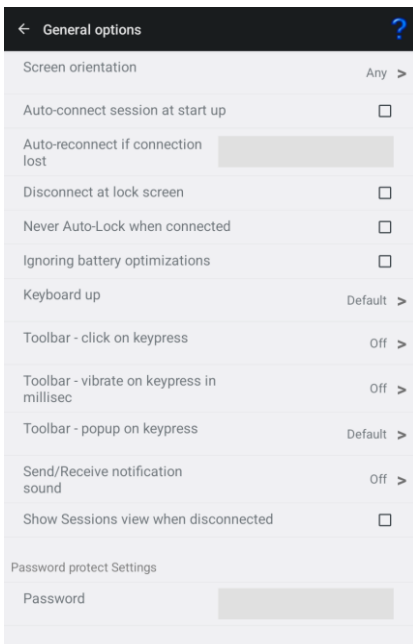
← General options ?

Screen orientation Any >

Auto-connect session at start up

Auto-reconnect if connection lost

Disconnect at lock screen

Never Auto-Lock when connected

Ignoring battery optimizations

Keyboard up Default >

Toolbar - click on keypress Off >

Toolbar - vibrate on keypress in millisec Off >

Toolbar - popup on keypress Default >

Send/Receive notification sound Off >

Show Sessions view when disconnected

Password protect Settings

Password